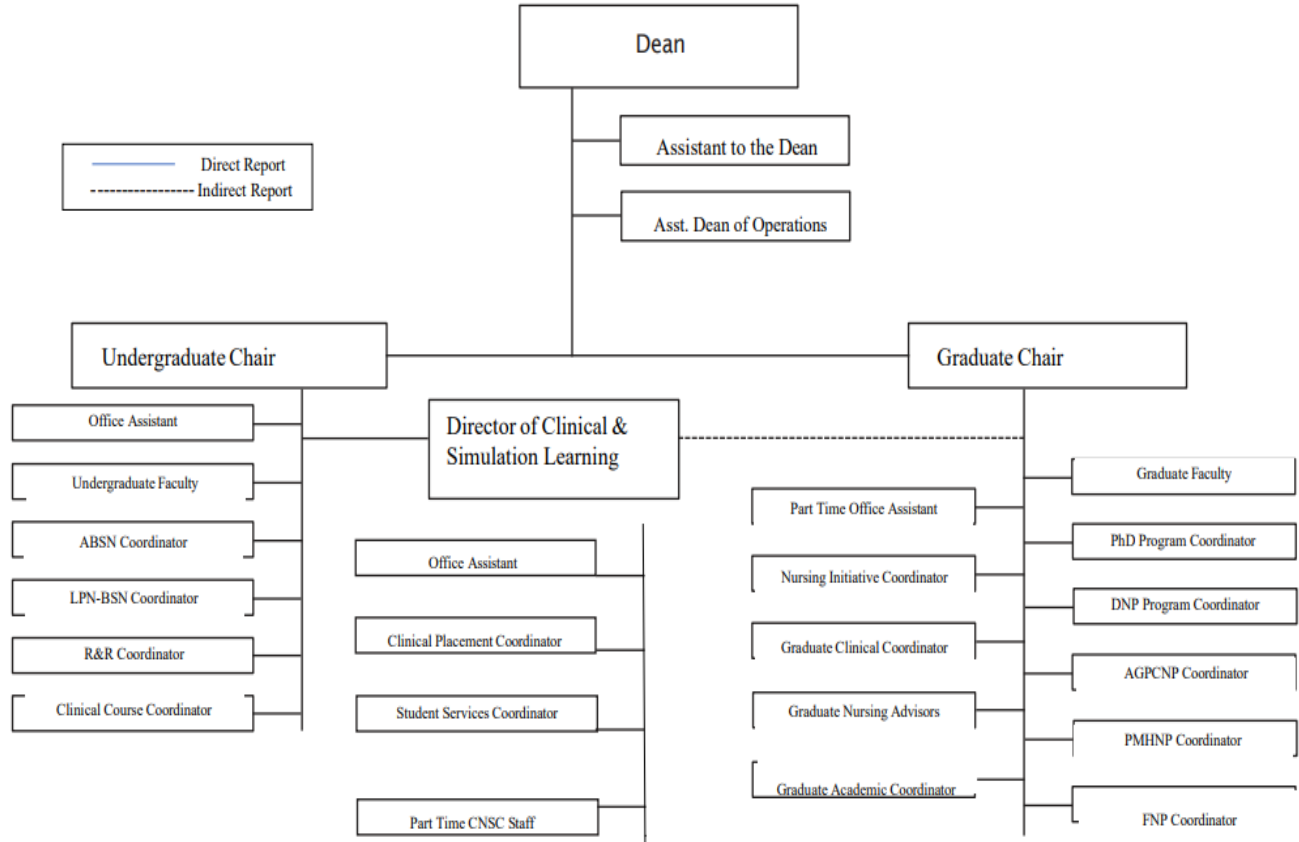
Dean

Assistant to the Dean

Asst. Dean of Operations

Direct Report
Indirect Report

Undergraduate Chair

Graduate Chair

Director of Clinical & Simulation Learning

Office Assistant

Undergraduate Faculty

ABSN Coordinator

LPN-BSN Coordinator

R&R Coordinator

Clinical Course Coordinator

Office Assistant

Clinical Placement Coordinator

Student Services Coordinator

Part Time CNSC Staff

Part Time Office Assistant

Nursing Initiative Coordinator

Graduate Clinical Coordinator

Graduate Nursing Advisors

Graduate Academic Coordinator

Graduate Faculty

PhD Program Coordinator

DNP Program Coordinator

AGPCNP Coordinator

PMHNP Coordinator

FNP Coordinator